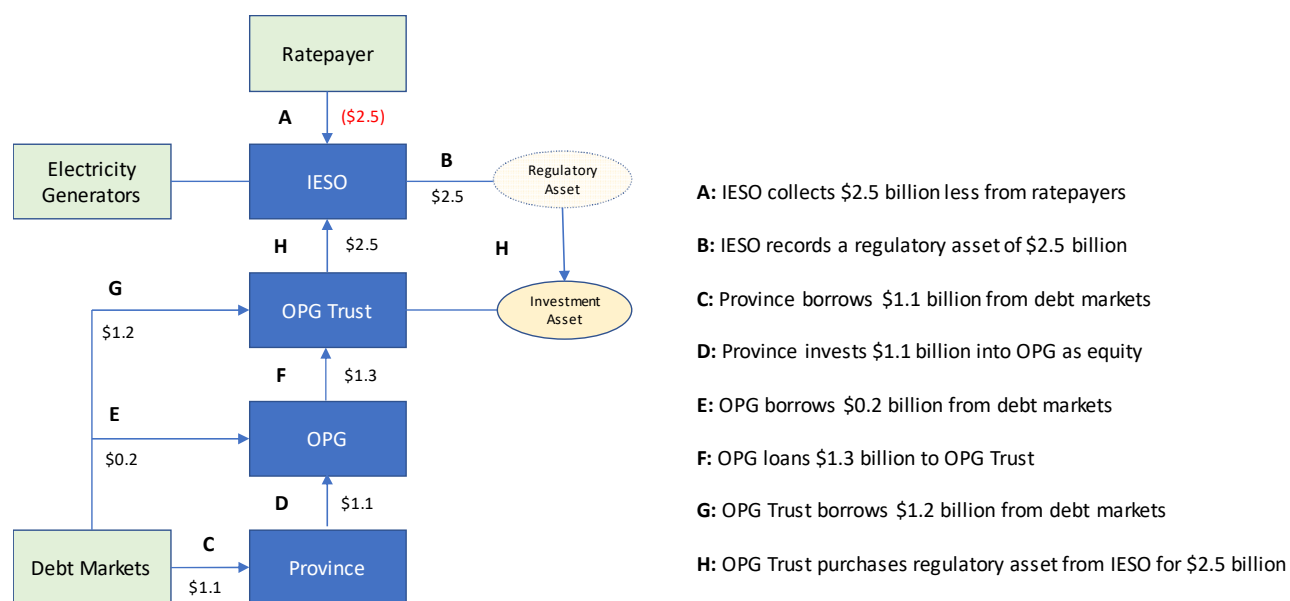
Ratepayer

A

($2.5)

Electricity Generators

IESO

B

$2.5

Regulatory Asset

H

$2.5

H

G

OPG Trust

Investment Asset

$1.2

F

$1.3

E

OPG

$0.2

D

$1.1

Debt Markets

C

$1.1

Province

**A:** IESO collects \$2.5 billion less from ratepayers

**B:** IESO records a regulatory asset of \$2.5 billion

**C:** Province borrows \$1.1 billion from debt markets

**D:** Province invests \$1.1 billion into OPG as equity

**E:** OPG borrows \$0.2 billion from debt markets

**F:** OPG loans \$1.3 billion to OPG Trust

**G:** OPG Trust borrows \$1.2 billion from debt markets

**H:** OPG Trust purchases regulatory asset from IESO for \$2.5 billion